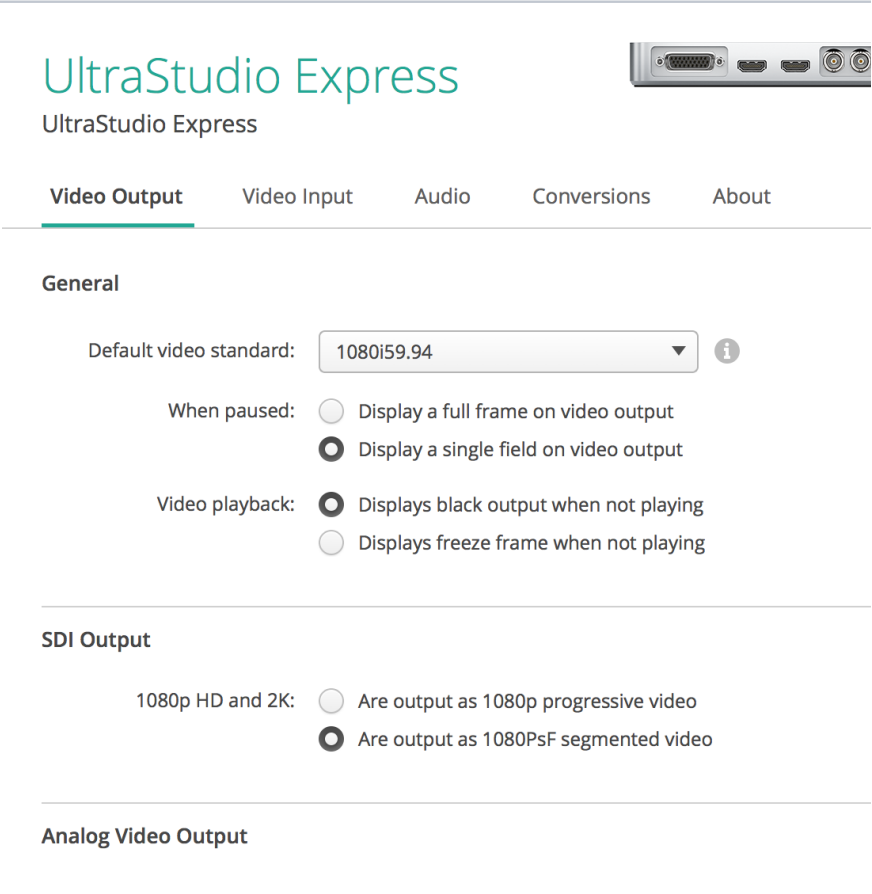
UltraStudio Express
UltraStudio Express

Video Output
Video Input
Audio
Conversions
About

General

Default video standard: 1080i59.94

When paused: Display a full frame on video output
Display a single field on video output

Video playback: Displays black output when not playing
Displays freeze frame when not playing

SDI Output

1080p HD and 2K: Are output as 1080p progressive video
Are output as 1080PsF segmented video

Analog Video Output